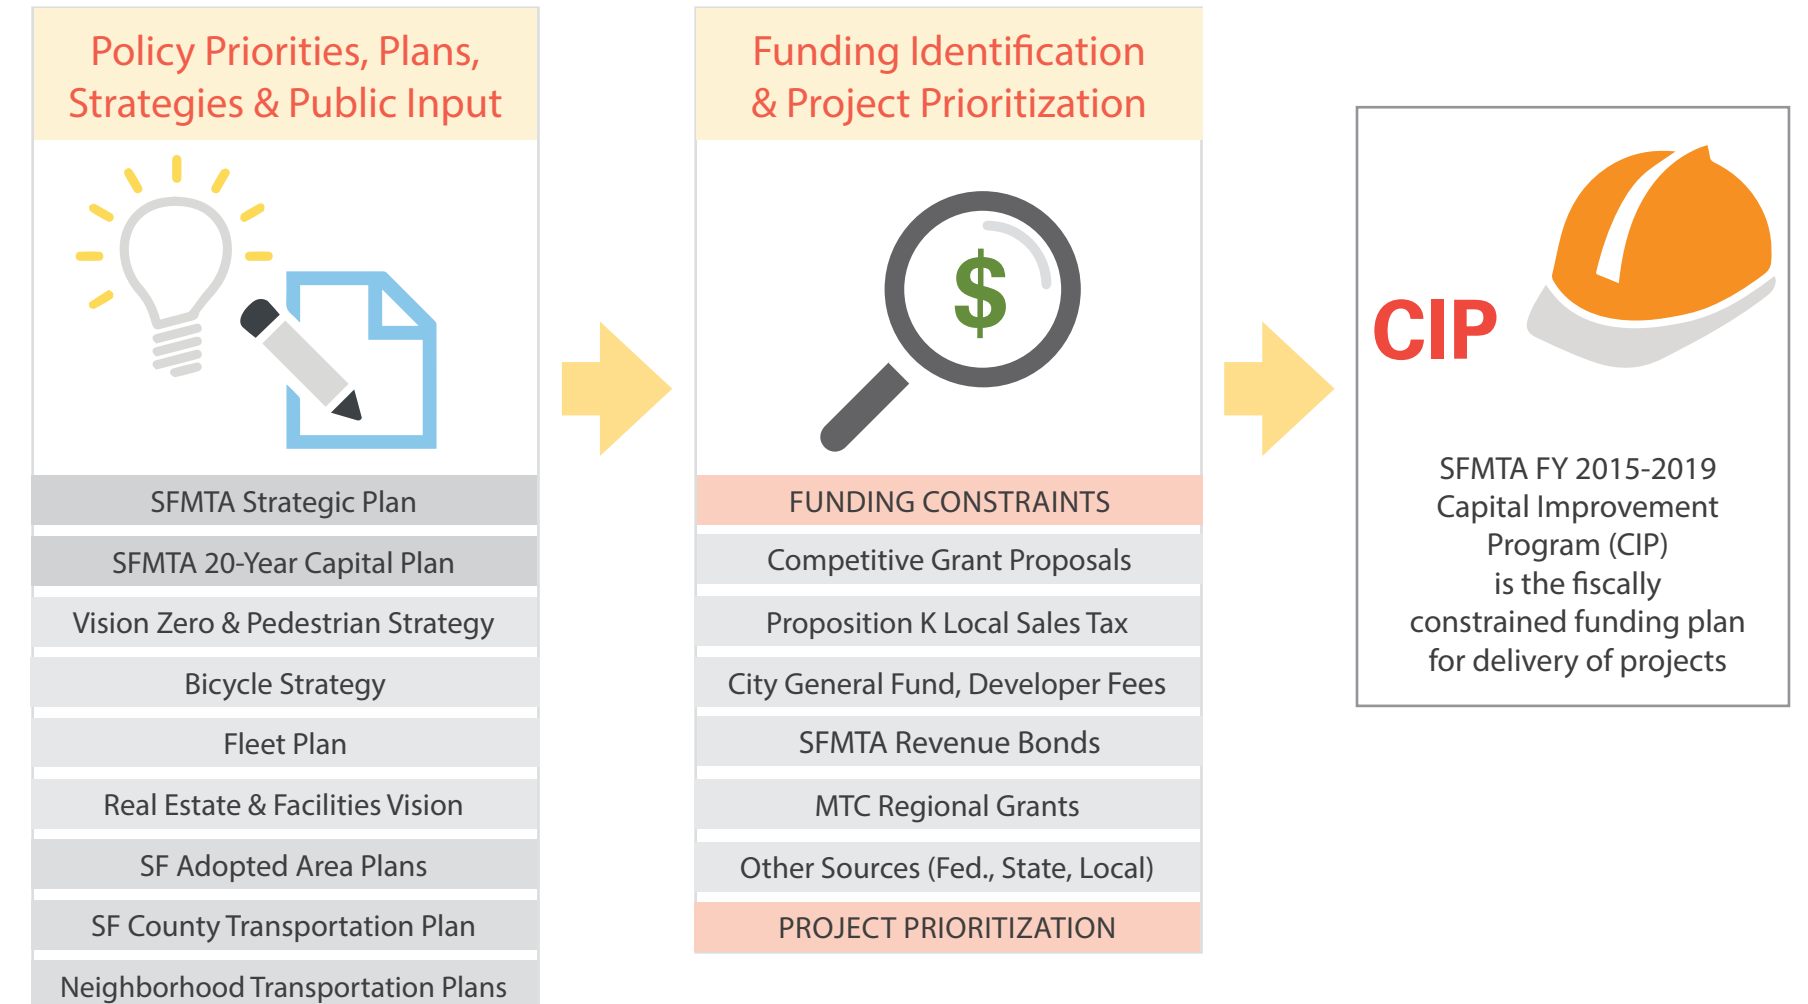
Policy Priorities, Plans, Strategies & Public Input

SFMTA Strategic Plan

SFMTA 20-Year Capital Plan

Vision Zero & Pedestrian Strategy

Bicycle Strategy

Fleet Plan

Real Estate & Facilities Vision

SF Adopted Area Plans

SF County Transportation Plan

Neighborhood Transportation Plans

Funding Identification & Project Prioritization

$

FUNDING CONSTRAINTS

Competitive Grant Proposals

Proposition K Local Sales Tax

City General Fund, Developer Fees

SFMTA Revenue Bonds

MTC Regional Grants

Other Sources (Fed., State, Local)

PROJECT PRIORITIZATION

CIP

SFMTA FY 2015-2019 Capital Improvement Program (CIP) is the fiscally constrained funding plan for delivery of projects